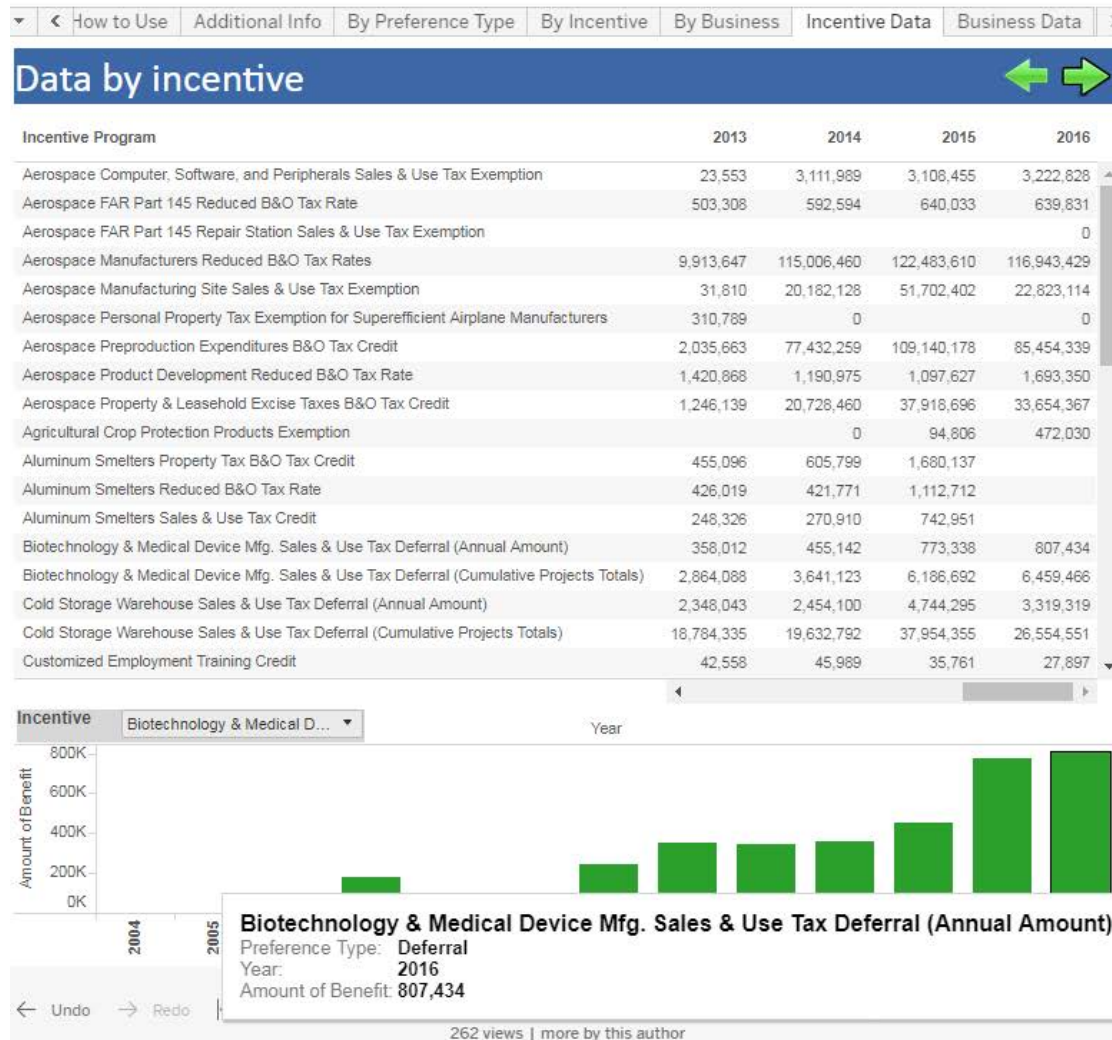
How to Use | Additional Info | By Preference Type | By Incentive | By Business | Incentive Data | Business Data

Data by incentive

| Incentive Program | 2013 | 2014 | 2015 | 2016 |
|---|---|---|---|---|
| Aerospace Computer, Software, and Peripherals Sales & Use Tax Exemption | 23,553 | 3,111,989 | 3,108,455 | 3,222,828 |
| Aerospace FAR Part 145 Reduced B&O Tax Rate | 503,308 | 592,594 | 640,033 | 639,831 |
| Aerospace FAR Part 145 Repair Station Sales & Use Tax Exemption | | | | 0 |
| Aerospace Manufacturers Reduced B&O Tax Rates | 9,913,647 | 115,006,460 | 122,483,610 | 116,943,429 |
| Aerospace Manufacturing Site Sales & Use Tax Exemption | 31,810 | 20,182,128 | 51,702,402 | 22,823,114 |
| Aerospace Personal Property Tax Exemption for Superefficient Airplane Manufacturers | 310,789 | 0 | | 0 |
| Aerospace Preproduction Expenditures B&O Tax Credit | 2,035,663 | 77,432,259 | 109,140,178 | 85,454,339 |
| Aerospace Product Development Reduced B&O Tax Rate | 1,420,868 | 1,190,975 | 1,097,627 | 1,693,350 |
| Aerospace Property & Leasehold Excise Taxes B&O Tax Credit | 1,246,139 | 20,728,460 | 37,918,696 | 33,654,367 |
| Agricultural Crop Protection Products Exemption | | 0 | 94,806 | 472,030 |
| Aluminum Smelters Property Tax B&O Tax Credit | 455,096 | 605,799 | 1,680,137 | |
| Aluminum Smelters Reduced B&O Tax Rate | 426,019 | 421,771 | 1,112,712 | |
| Aluminum Smelters Sales & Use Tax Credit | 248,326 | 270,910 | 742,951 | |
| Biotechnology & Medical Device Mfg. Sales & Use Tax Deferral (Annual Amount) | 358,012 | 455,142 | 773,338 | 807,434 |
| Biotechnology & Medical Device Mfg. Sales & Use Tax Deferral (Cumulative Projects Totals) | 2,864,088 | 3,641,123 | 6,186,692 | 6,459,466 |
| Cold Storage Warehouse Sales & Use Tax Deferral (Annual Amount) | 2,348,043 | 2,454,100 | 4,744,295 | 3,319,319 |
| Cold Storage Warehouse Sales & Use Tax Deferral (Cumulative Projects Totals) | 18,784,335 | 19,632,792 | 37,954,355 | 26,554,551 |
| Customized Employment Training Credit | 42,558 | 45,989 | 35,761 | 27,897 |

Incentive Biotechnology & Medical D...

Year

800K
600K
400K
200K
0K
Amount of Benefit

2004
2005

Biotechnology & Medical Device Mfg. Sales & Use Tax Deferral (Annual Amount)
Preference Type: Deferral
Year: 2016
Amount of Benefit: 807,434

← Undo → Redo

262 views | more by this author